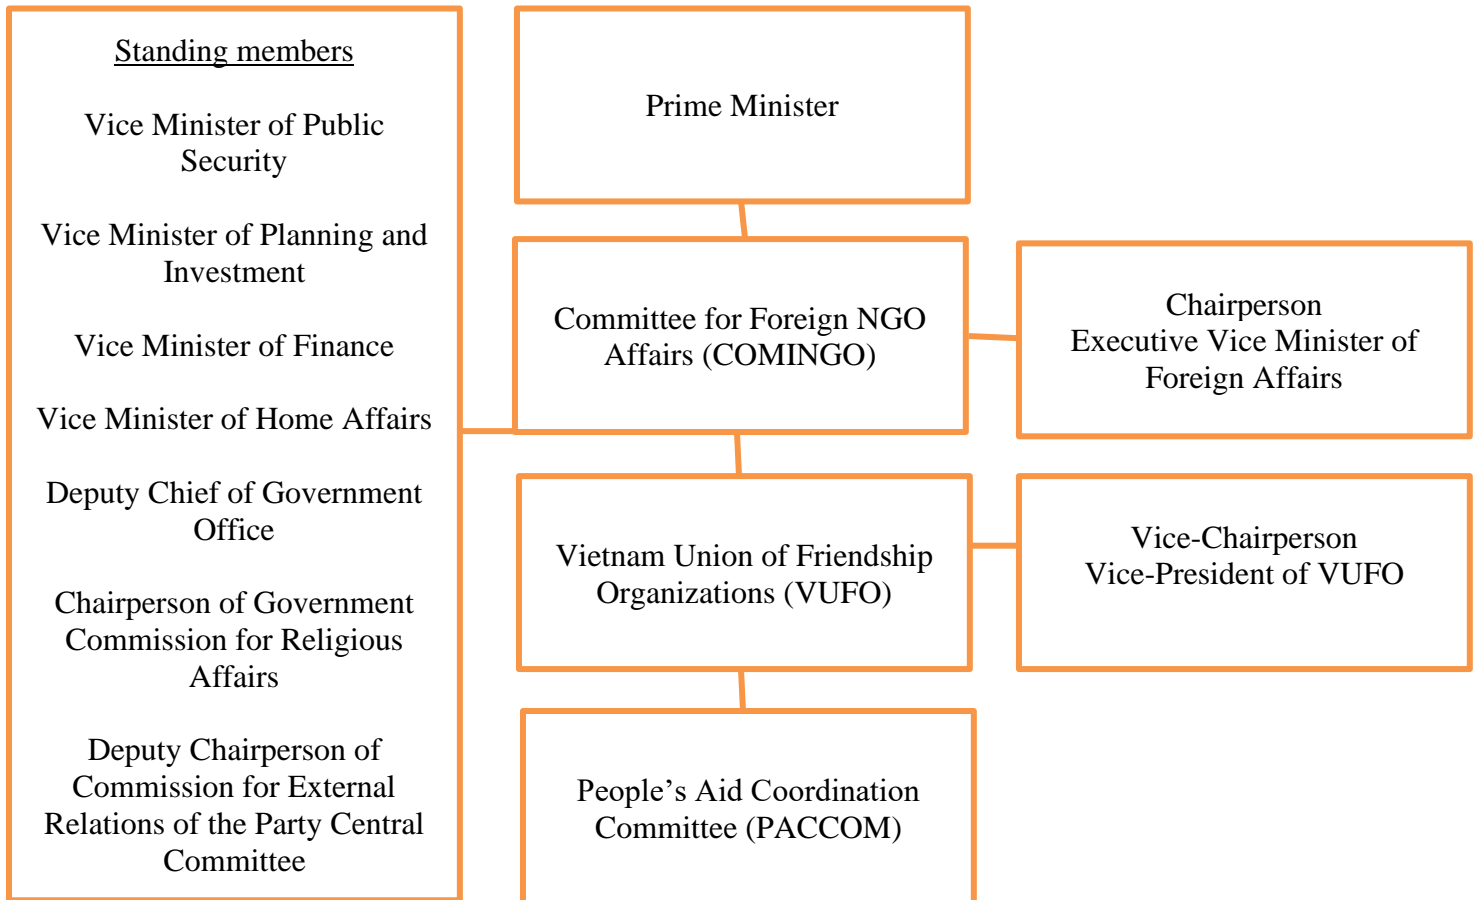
Standing members

Vice Minister of Public Security

Vice Minister of Planning and Investment

Vice Minister of Finance

Vice Minister of Home Affairs

Deputy Chief of Government Office

Chairperson of Government Commission for Religious Affairs

Deputy Chairperson of Commission for External Relations of the Party Central Committee

Prime Minister

Committee for Foreign NGO Affairs (COMINGO)

Chairperson
Executive Vice Minister of Foreign Affairs

Vietnam Union of Friendship Organizations (VUFO)

Vice-Chairperson
Vice-President of VUFO

People’s Aid Coordination Committee (PACCOM)